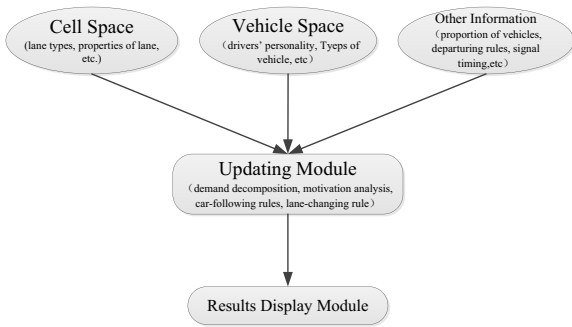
Cell Space
(lane types, properties of lane, etc.)

Vehicle Space
(drivers' personality, Tyeps of vehicle, etc)

Other Information
(proportion of vehicles, departuring rules, signal timing,etc)

Updating Module
(demand decomposition, motivation analysis, car-following rules, lane-changing rule)

Results Display Module